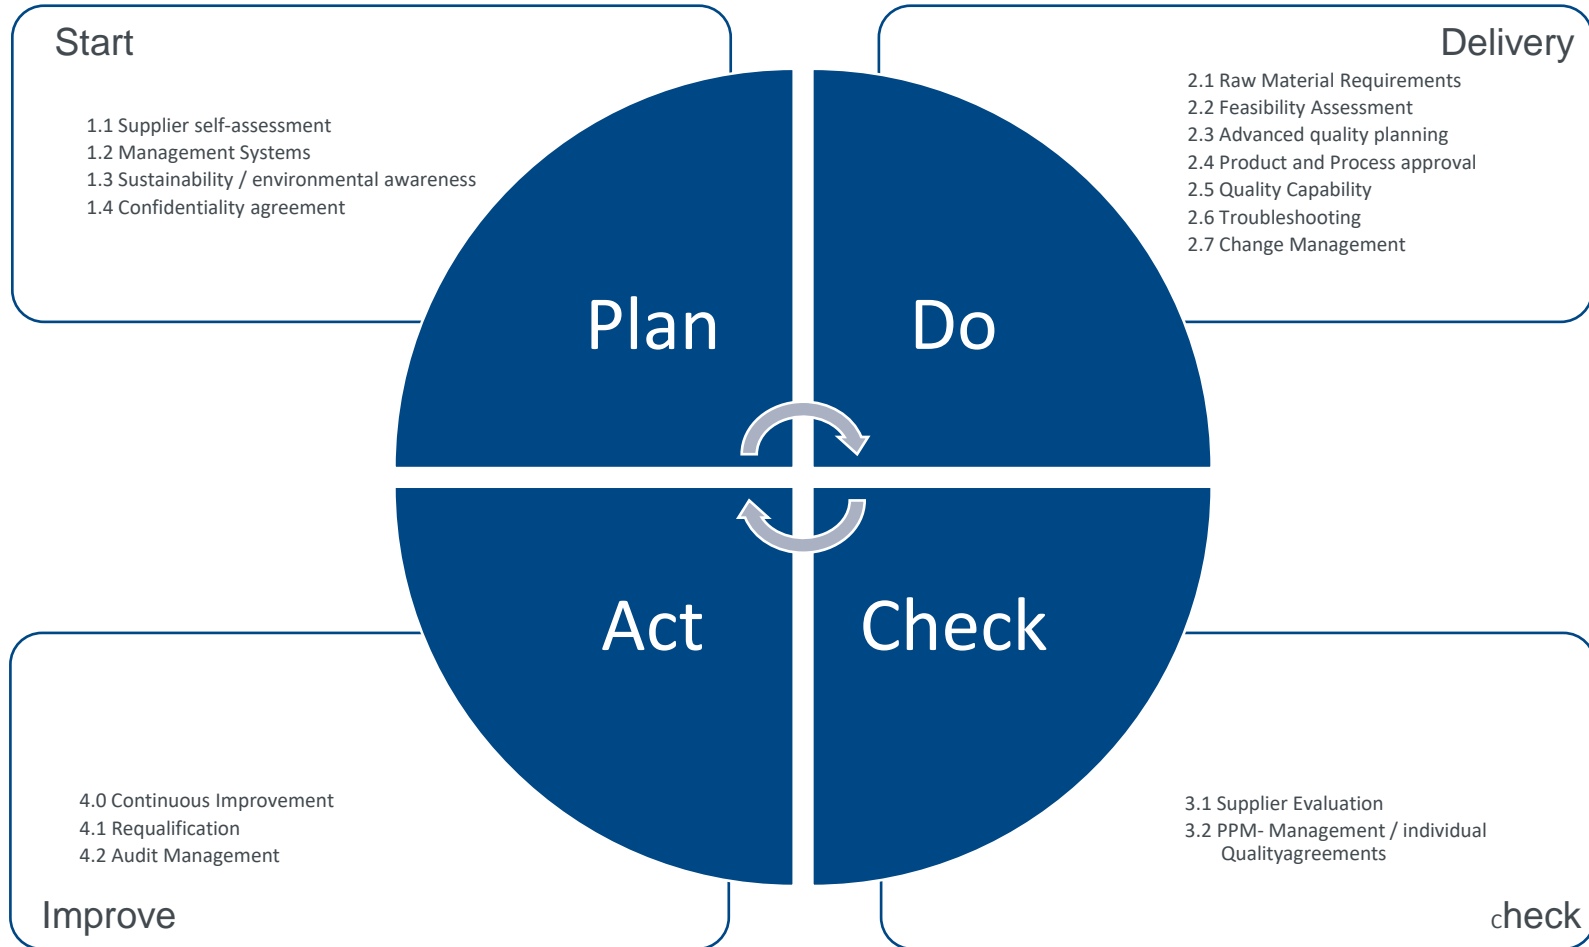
Start

1.1 Supplier self-assessment
1.2 Management Systems
1.3 Sustainability / environmental awareness
1.4 Confidentiality agreement

Delivery

2.1 Raw Material Requirements
2.2 Feasibility Assessment
2.3 Advanced quality planning
2.4 Product and Process approval
2.5 Quality Capability
2.6 Troubleshooting
2.7 Change Management

Plan

Do

Act

Check

4.0 Continuous Improvement
4.1 Requalification
4.2 Audit Management

Improve

3.1 Supplier Evaluation
3.2 PPM- Management / individual Qualityagreements

check